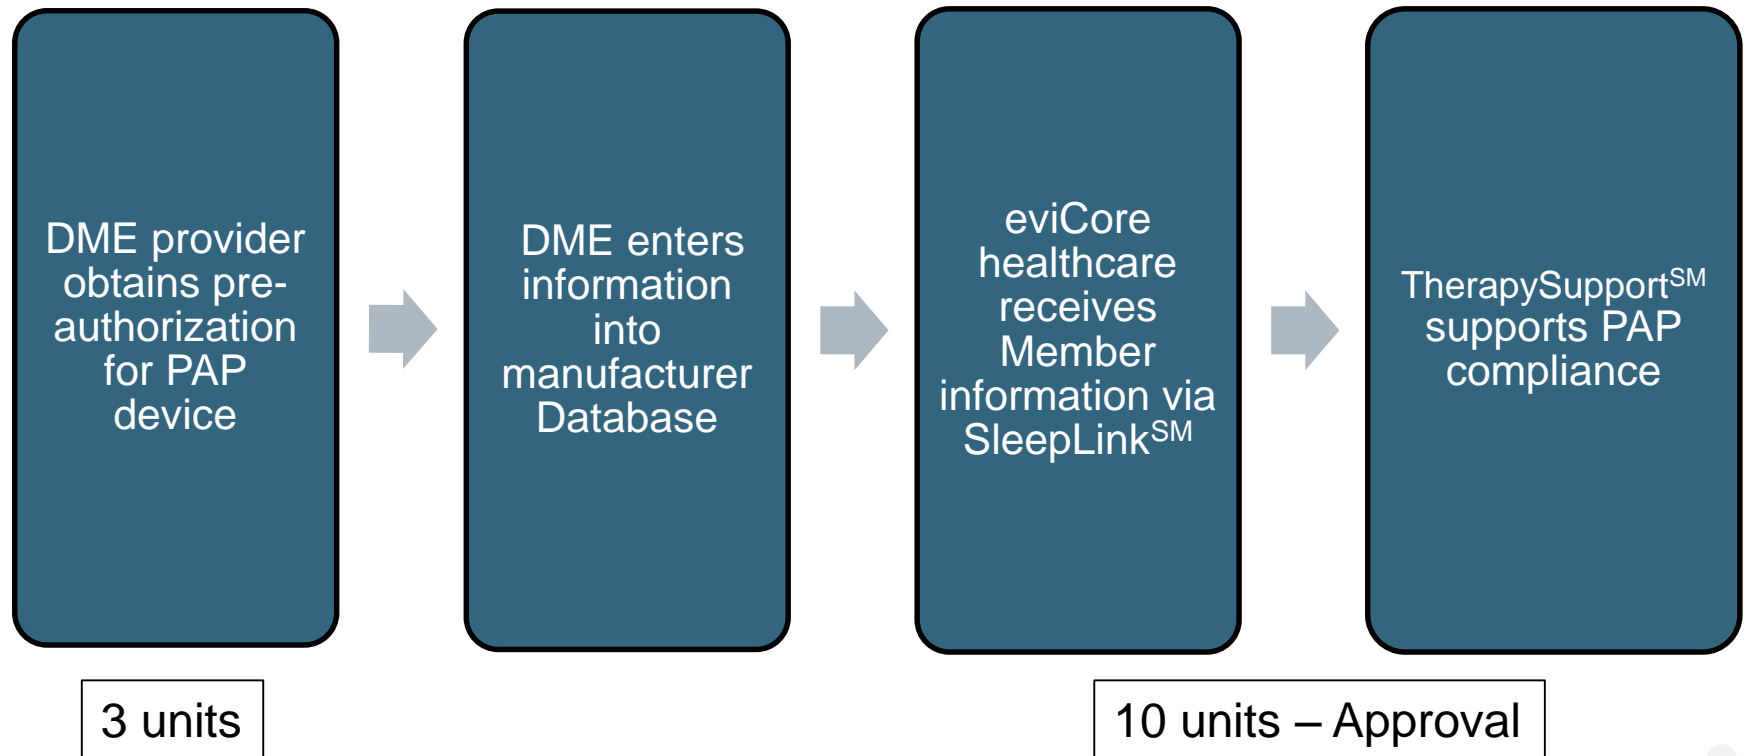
DME provider obtains pre-authorization for PAP device

DME enters information into manufacturer Database

eviCore healthcare receives Member information via SleepLink$^{SM}$

TherapySupport$^{SM}$ supports PAP compliance

3 units

10 units – Approval